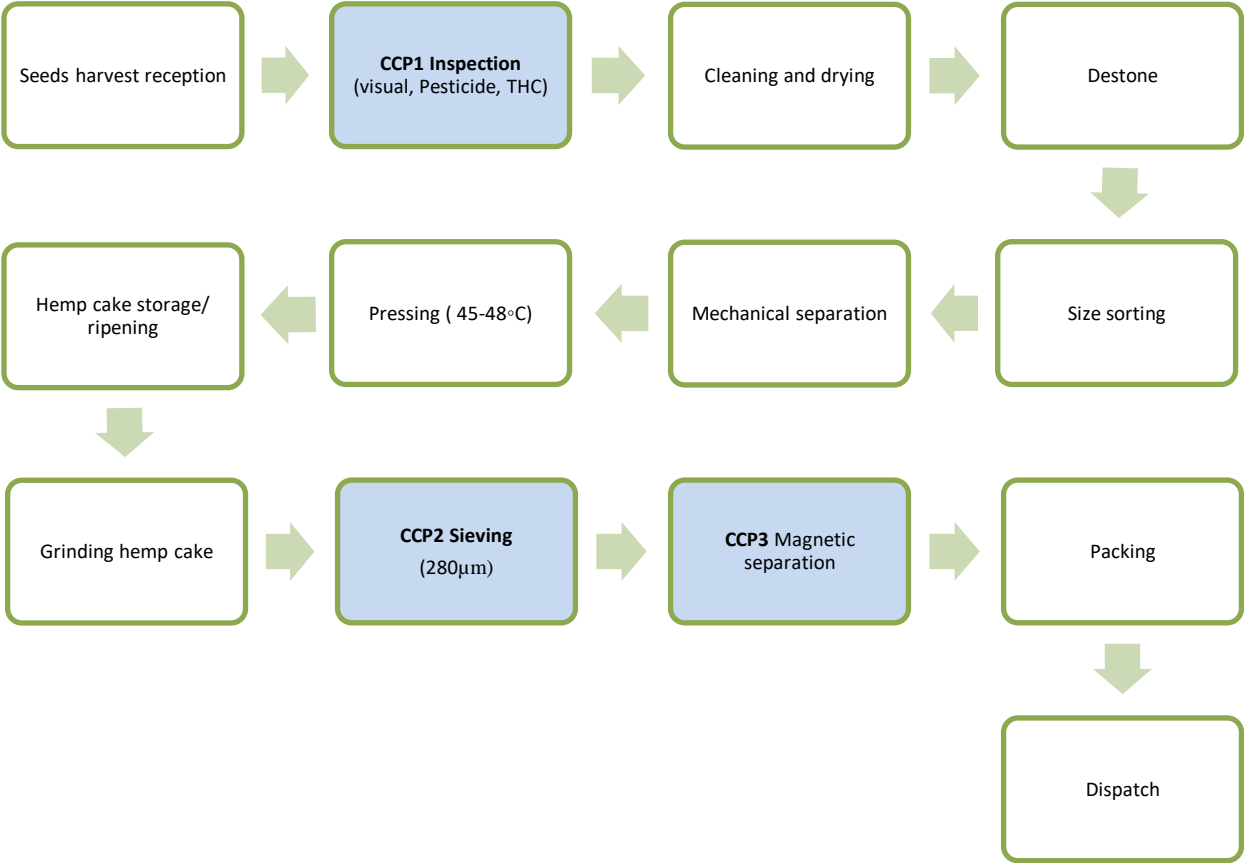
Seeds harvest reception

CCP1 Inspection
(visual, Pesticide, THC)

Cleaning and drying

Destone

Size sorting

Mechanical separation

Pressing ( 45-48◦C)

Hemp cake storage/ ripening

Grinding hemp cake

CCP2 Sieving
(280μm)

CCP3 Magnetic separation

Packing

Dispatch